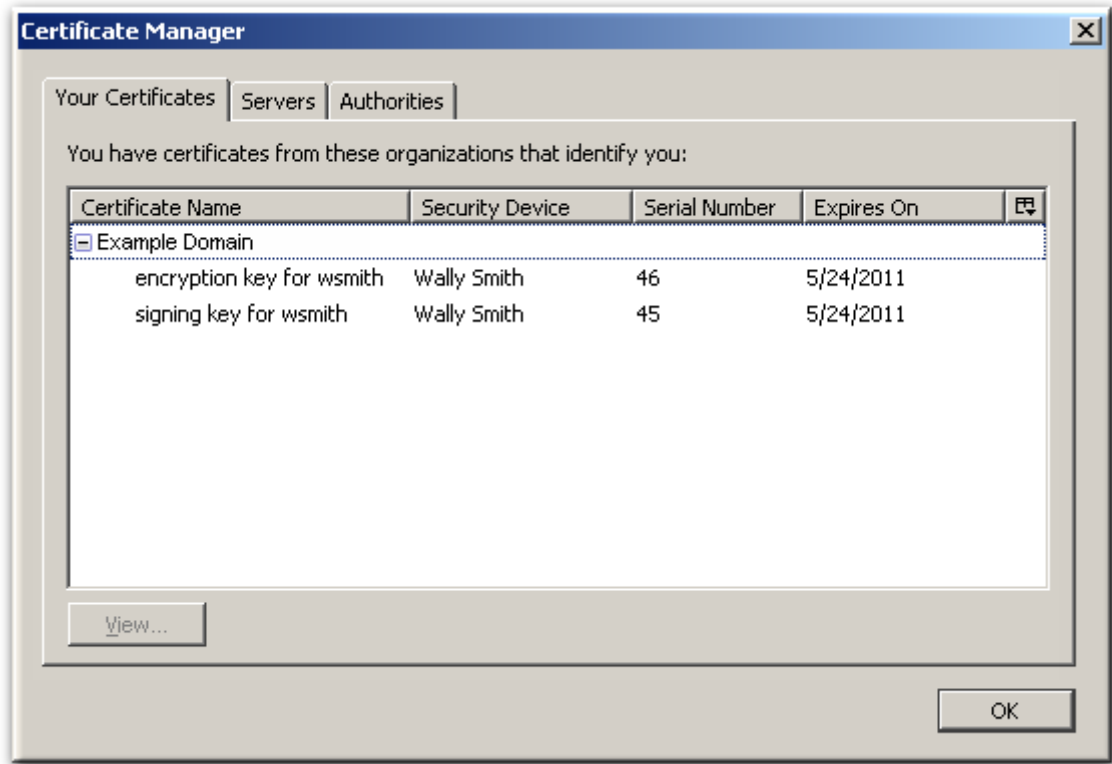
Certificate Manager

Your Certificates | Servers | Authorities

You have certificates from these organizations that identify you:

| Certificate Name | Security Device | Serial Number | Expires On |
|---|---|---|---|
| Example Domain | | | |
| encryption key for wsmith | Wally Smith | 46 | 5/24/2011 |
| signing key for wsmith | Wally Smith | 45 | 5/24/2011 |

View...

OK